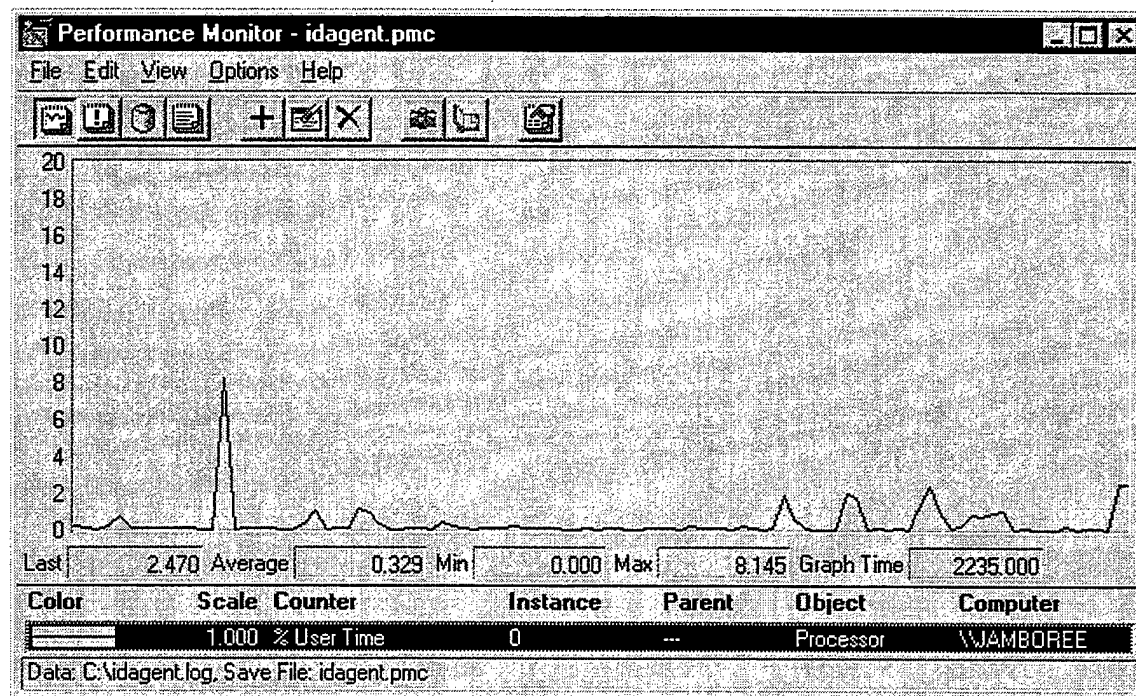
Performance Monitor - idagent.pmc

File Edit View Options Help

20
18
16
14
12
10
8
6
4
2
0

Last 2.470 Average 0.329 Min 0.000 Max 8.145 Graph Time 2235.000

| Color | Scale | Counter | Instance | Parent | Object | Computer |
|---|---|---|---|---|---|---|
| | 1.000 | % User Time | 0 | --- | Processor | \\JAMBOREE |

Data: C:\idagent.log, Save File: idagent.pmc